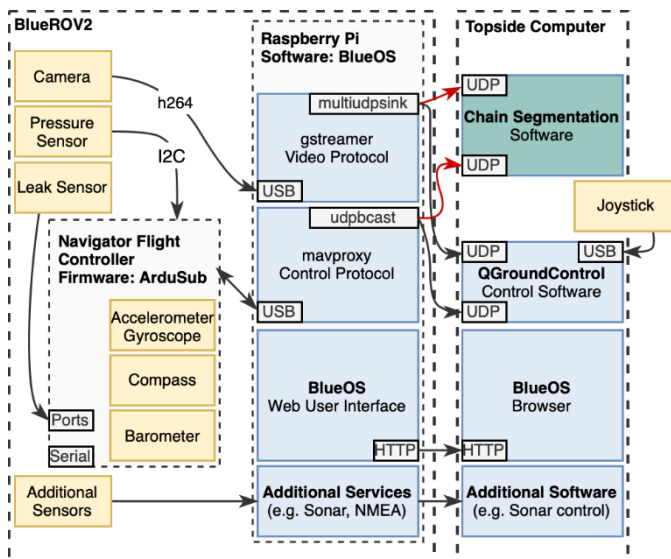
BlueROV2

Camera

Pressure Sensor

Leak Sensor

h264

I2C

Navigator Flight Controller Firmware: ArduSub

Accelerometer Gyroscope

Compass

Barometer

Ports

Serial

Additional Sensors

Raspberry Pi Software: BlueOS

multiudpsink

gstreamer Video Protocol

USB

udpbcast

mavproxy Control Protocol

USB

BlueOS Web User Interface

HTTP

Additional Services (e.g. Sonar, NMEA)

Topside Computer

UDP

Chain Segmentation Software

UDP

Joystick

UDP

USB

QGroundControl Control Software

UDP

BlueOS Browser

HTTP

Additional Software (e.g. Sonar control)